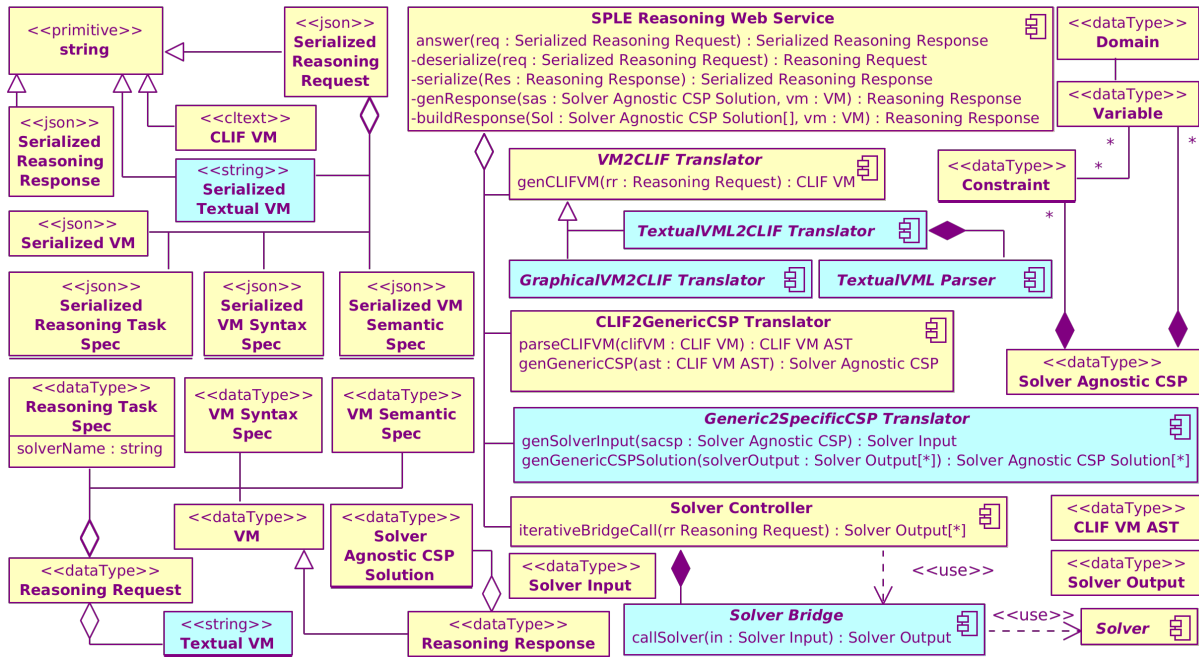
<<primitive>>
string

<<json>>
Serialized Reasoning Request

SPLE Reasoning Web Service
answer(req : Serialized Reasoning Request) : Serialized Reasoning Response
-deserialize(req : Serialized Reasoning Request) : Reasoning Request
-serialize(Res : Reasoning Response) : Serialized Reasoning Response
-genResponse(sas : Solver Agnostic CSP Solution, vm : VM) : Reasoning Response
-buildResponse(Sol : Solver Agnostic CSP Solution[], vm : VM) : Reasoning Response

<<dataType>>
Domain

<<dataType>>
Variable

<<json>>
Serialized Reasoning Response

<<cltext>>
CLIF VM

<<string>>
Serialized Textual VM

VM2CLIF Translator
genCLIFVM(rr : Reasoning Request) : CLIF VM

<<dataType>>
Constraint

* * * *

TextualVML2CLIF Translator

<<json>>
Serialized VM

GraphicalVM2CLIF Translator

TextualVML Parser

<<json>>
Serialized Reasoning Task Spec

<<json>>
Serialized VM Syntax Spec

<<json>>
Serialized VM Semantic Spec

CLIF2GenericCSP Translator
parseCLIFVM(clifVM : CLIF VM) : CLIF VM AST
genGenericCSP(ast : CLIF VM AST) : Solver Agnostic CSP

<<dataType>>
Solver Agnostic CSP

<<dataType>>
Reasoning Task Spec
solverName : string

<<dataType>>
VM Syntax Spec

<<dataType>>
VM Semantic Spec

Generic2SpecificCSP Translator
genSolverInput(sacsp : Solver Agnostic CSP) : Solver Input
genGenericCSPSolution(solverOutput : Solver Output[*]) : Solver Agnostic CSP Solution[*]

<<dataType>>
VM

<<dataType>>
Solver Agnostic CSP Solution

Solver Controller
iterativeBridgeCall(rr Reasoning Request) : Solver Output[*]

<<dataType>>
CLIF VM AST

<<dataType>>
Reasoning Request

<<dataType>>
Solver Input

<<use>>

<<dataType>>
Solver Output

<<string>>
Textual VM

<<dataType>>
Reasoning Response

Solver Bridge
callSolver(in : Solver Input) : Solver Output

<<use>>

Solver